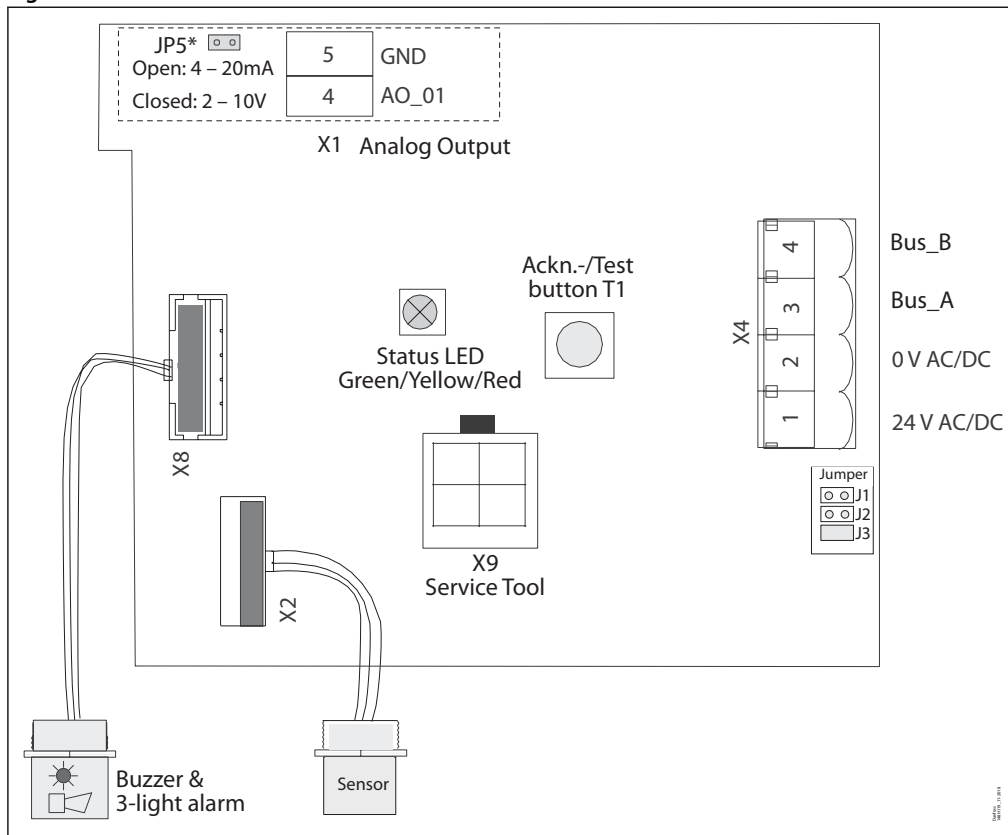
JP5*
Open: 4 – 20mA
Closed: 2 – 10V

| 5 | GND |
|---|---|
| 4 | AO_01 |

X1 Analog Output

Ackn.-/Test button T1

Status LED Green/Yellow/Red

X4
4 Bus_B
3 Bus_A
2 0 V AC/DC
1 24 V AC/DC

Jumper
J1
J2
J3

X8

X2

X9
Service Tool

Buzzer & 3-light alarm

Sensor

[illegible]